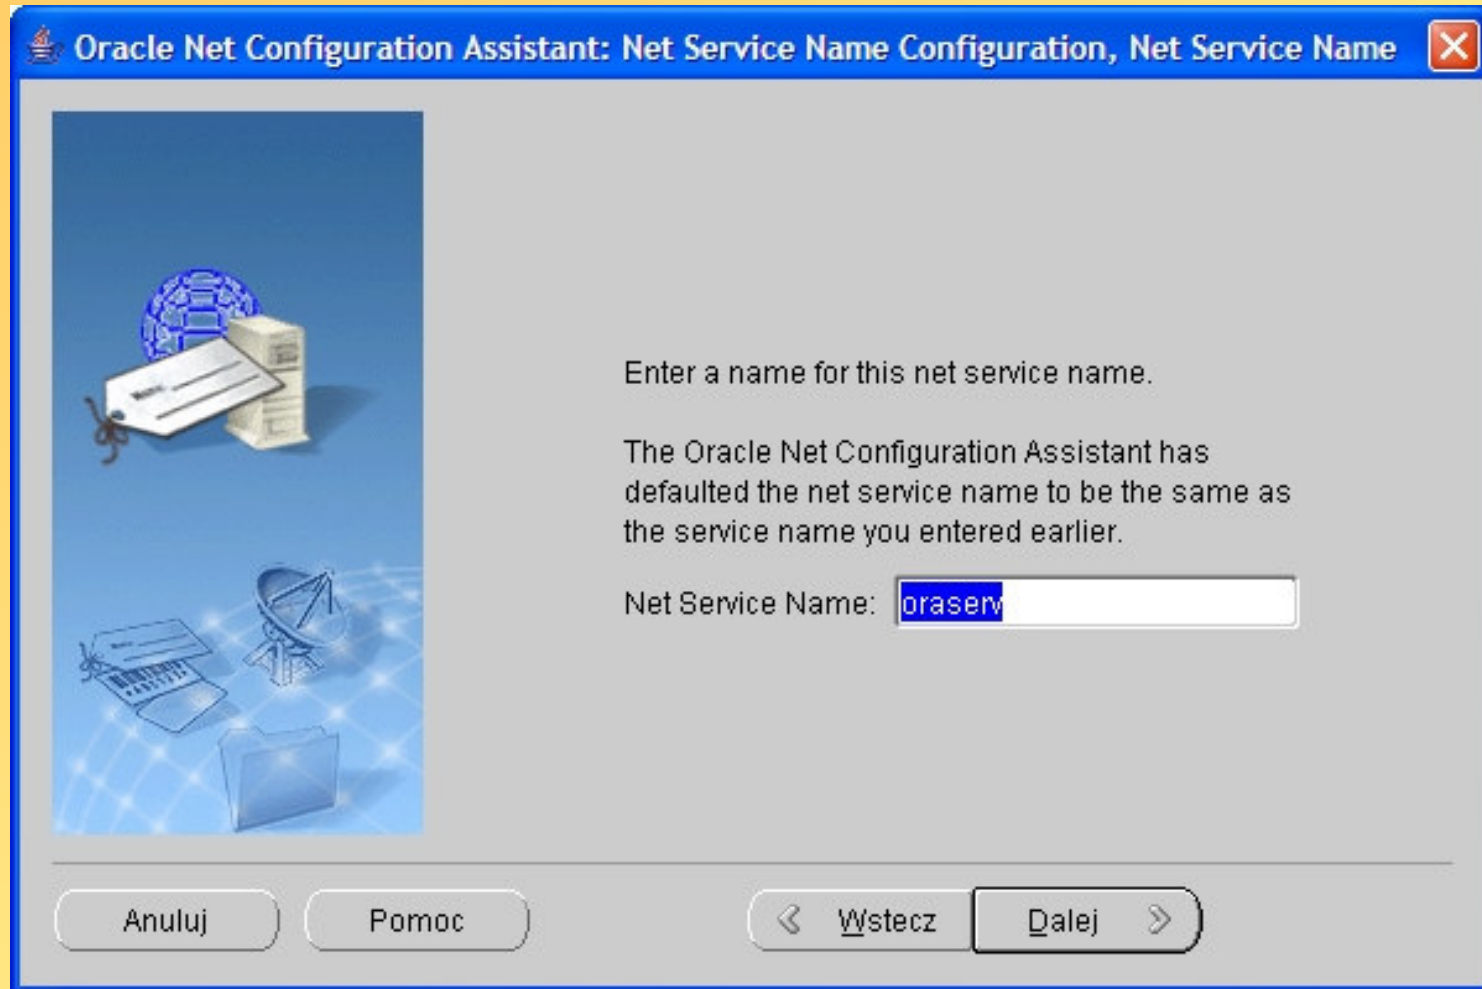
Oracle Net Configuration Assistant: Net Service Name Configuration, Net Service Name

Enter a name for this net service name.

The Oracle Net Configuration Assistant has defaulted the net service name to be the same as the service name you entered earlier.

Net Service Name: oraserv

Anuluj

Pomoc

Wstecz

Dalej